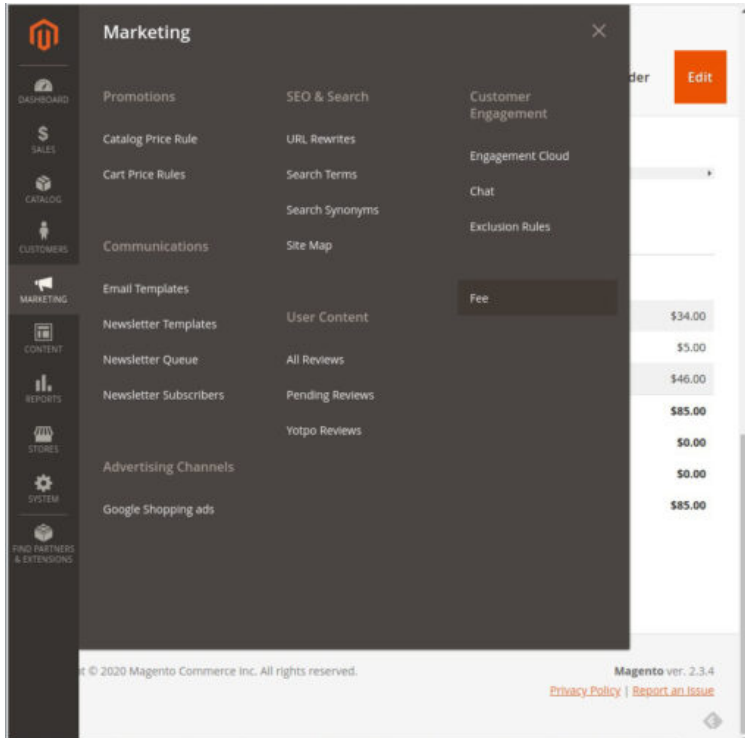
DASHBOARD
SALES
CATALOG
CUSTOMERS
MARKETING
CONTENT
REPORTS
STORES
SYSTEM
FIND PARTNERS & EXTENSIONS

Marketing

×

Promotions

Catalog Price Rule

Cart Price Rules

Communications

Email Templates

Newsletter Templates

Newsletter Queue

Newsletter Subscribers

Advertising Channels

Google Shopping ads

SEO & Search

URL Rewrites

Search Terms

Search Synonyms

Site Map

User Content

All Reviews

Pending Reviews

Yotpo Reviews

Customer Engagement

Engagement Cloud

Chat

Exclusion Rules

Fee

der

Edit

$34.00
$5.00
$46.00
$85.00
$0.00
$0.00
$85.00

t © 2020 Magento Commerce Inc. All rights reserved.

Magento ver. 2.3.4

Privacy Policy | Report an Issue